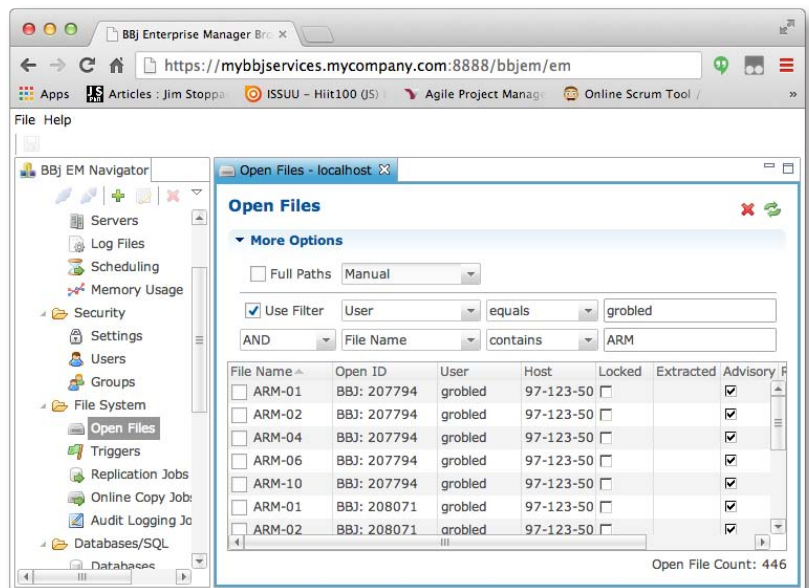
BBj Enterprise Manager Bro ×

https://mybbjservices.mycompany.com:8888/bbjem/em

Apps Articles : Jim Stoppa ISSUU - Hiit100 (JS) Agile Project Manage Online Scrum Tool / »

File Help

BBj EM Navigator

Servers
Log Files
Scheduling
Memory Usage
Security
Settings
Users
Groups
File System
Open Files
Triggers
Replication Jobs
Online Copy Jobs
Audit Logging Jo
Databases/SQL
Databases

Open Files - localhost

Open Files

More Options

Full Paths Manual

Use Filter User equals grobled

AND File Name contains ARM

| File Name | Open ID | User | Host | Locked | Extracted | Advisory |
|---|---|---|---|---|---|---|
| ARM-01 | BBJ: 207794 | grobled | 97-123-50 | | | ✓ |
| ARM-02 | BBJ: 207794 | grobled | 97-123-50 | | | ✓ |
| ARM-04 | BBJ: 207794 | grobled | 97-123-50 | | | ✓ |
| ARM-06 | BBJ: 207794 | grobled | 97-123-50 | | | ✓ |
| ARM-10 | BBJ: 207794 | grobled | 97-123-50 | | | ✓ |
| ARM-01 | BBJ: 208071 | grobled | 97-123-50 | | | ✓ |
| ARM-02 | BBJ: 208071 | grobled | 97-123-50 | | | ✓ |

Open File Count: 446